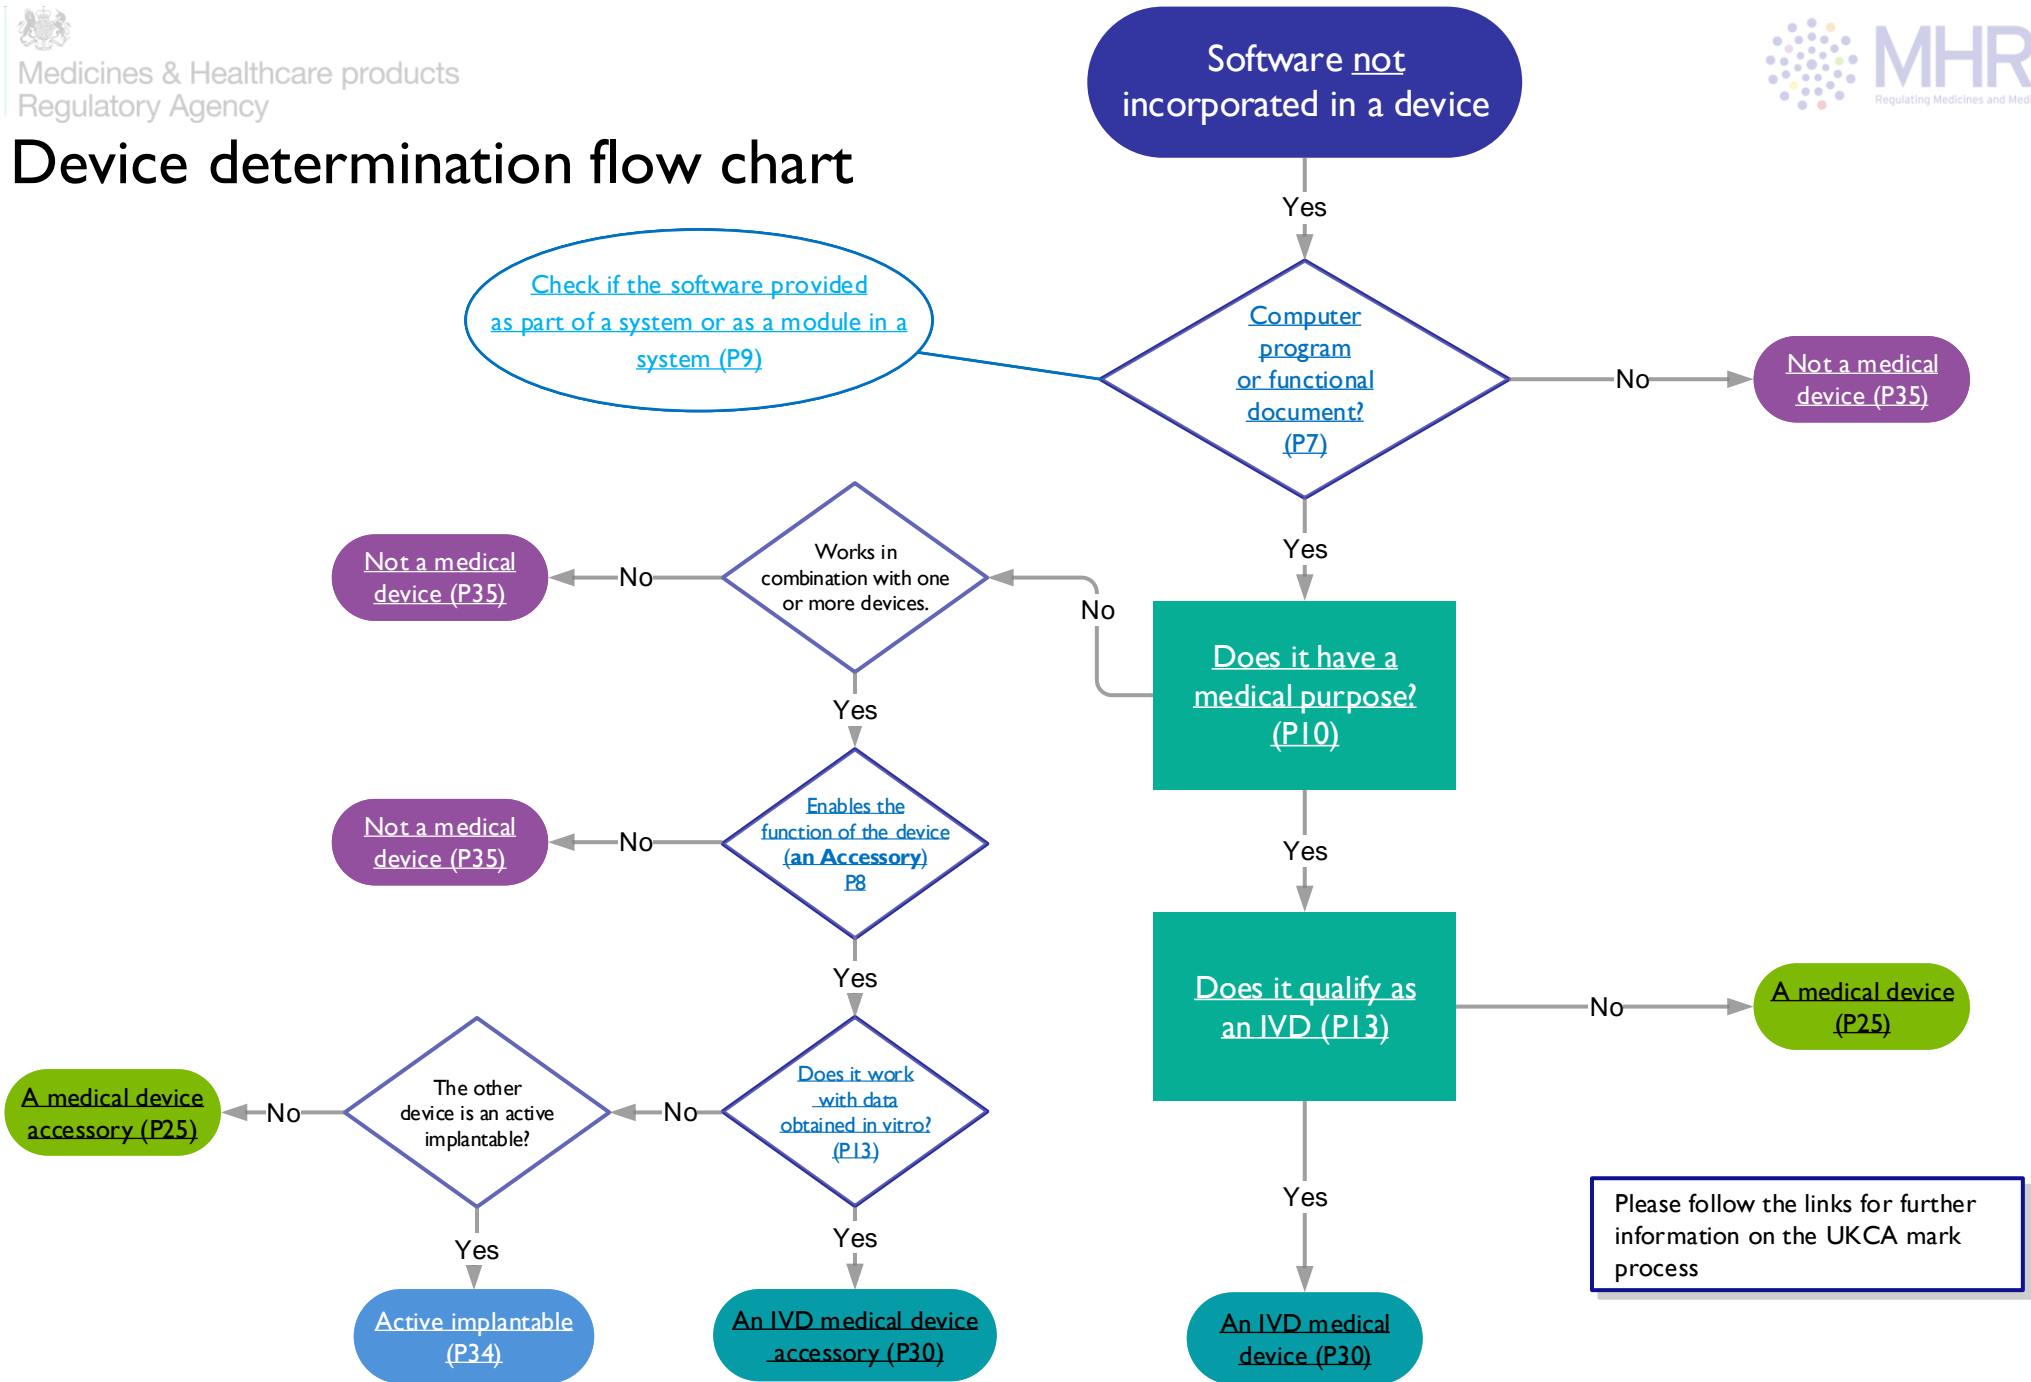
Medicines & Healthcare products Regulatory Agency

Device determination flow chart

MHR

Regulating Medicines and Med

Software not incorporated in a device

Yes

Check if the software provided as part of a system or as a module in a system (P9)

Computer program or functional document? (P7)

No

Not a medical device (P35)

Yes

Not a medical device (P35)

No

Works in combination with one or more devices.

No

Does it have a medical purpose? (P10)

Yes

Not a medical device (P35)

No

Enables the function of the device (an Accessory) P8

Yes

Yes

Does it qualify as an IVD (P13)

No

A medical device (P25)

A medical device accessory (P25)

No

The other device is an active implantable?

No

Does it work with data obtained in vitro? (P13)

Yes

Yes

Yes

Please follow the links for further information on the UKCA mark process

Active implantable (P34)

An IVD medical device accessory (P30)

An IVD medical device (P30)